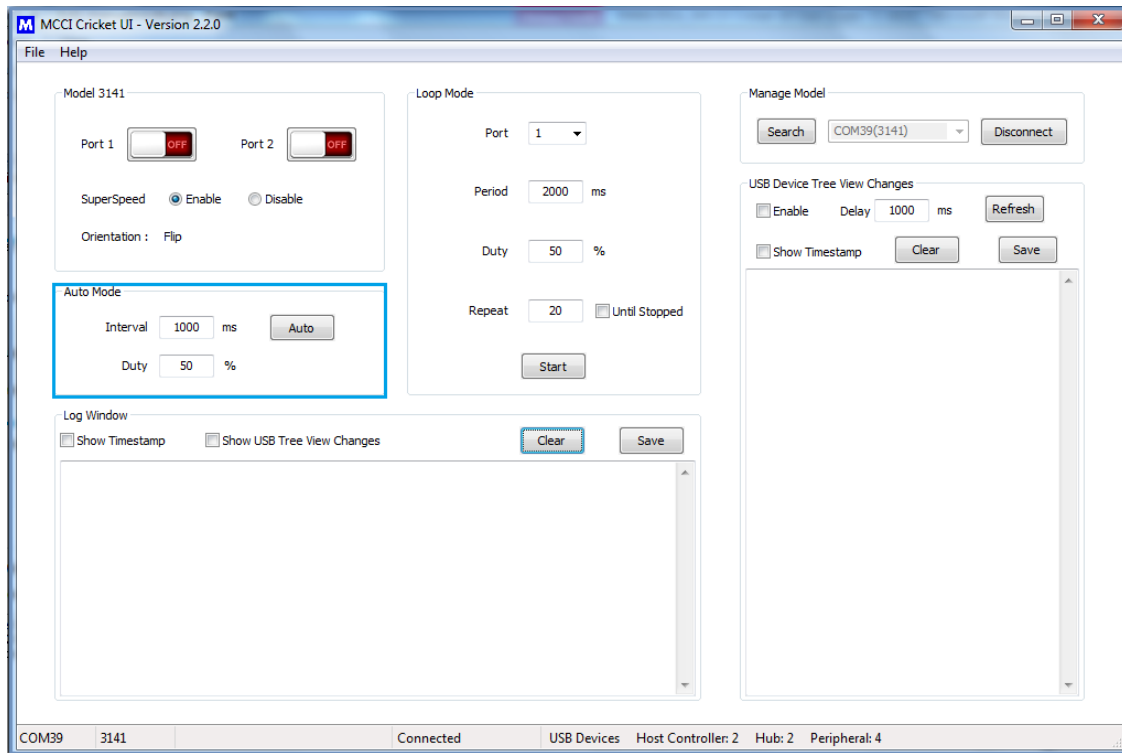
M MCCI Cricket UI - Version 2.2.0

File Help

Model 3141

Port 1 OFF

Port 2 OFF

SuperSpeed Enable Disable

Orientation : Flip

Auto Mode

Interval 1000 ms Auto

Duty 50 %

Loop Mode

Port 1

Period 2000 ms

Duty 50 %

Repeat 20 Until Stopped

Start

Manage Model

Search COM39(3141) Disconnect

USB Device Tree View Changes

Enable Delay 1000 ms Refresh

Show Timestamp Clear Save

Log Window

Show Timestamp Show USB Tree View Changes Clear Save

COM39 3141 Connected USB Devices Host Controller: 2 Hub: 2 Peripheral: 4